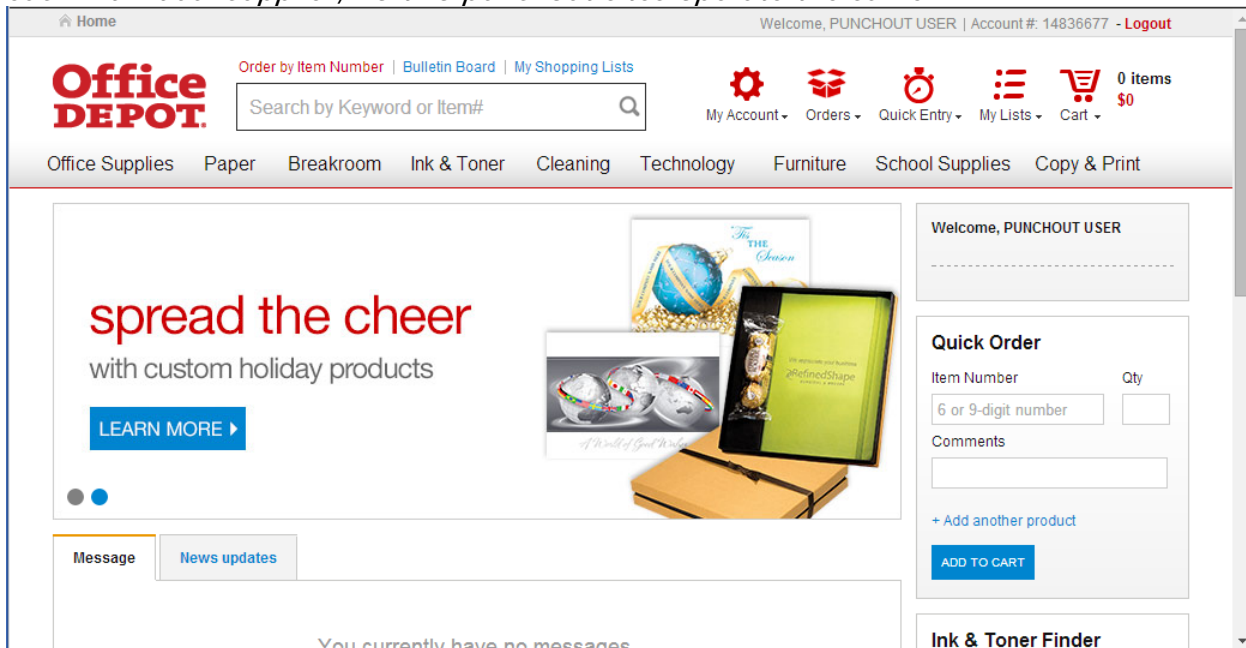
Home

Welcome, PUNCHOUT USER | Account #: 14836677 - Logout

Office DEPOT

Order by Item Number | Bulletin Board | My Shopping Lists

Search by Keyword or Item#

My Account Orders Quick Entry My Lists Cart

0 items
$0

Office Supplies Paper Breakroom Ink & Toner Cleaning Technology Furniture School Supplies Copy & Print

spread the cheer
with custom holiday products

LEARN MORE

Tis THE Season

RefinedShape

Welcome, PUNCHOUT USER

Quick Order
Item Number
Qty
6 or 9-digit number
Comments
+ Add another product
ADD TO CART

Message
News updates

You currently have no messages

Ink & Toner Finder